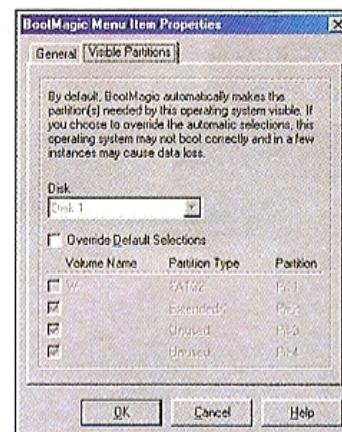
BootMagic Menu Item Properties

General | Visible Partitions

By default, BootMagic automatically makes the partition(s) needed by this operating system visible. If you choose to override the automatic selections, this operating system may not boot correctly and in a few instances may cause data loss.

Disk
Disk 1

Override Default Selections

| Volume Name | Partition Type | Partition |
|---|---|---|
| W: | FAT32 | Pri 1 |
| | Extended | Pri 2 |
| | Unused | Pri 3 |
| | Unused | Pri 4 |

OK Cancel Help